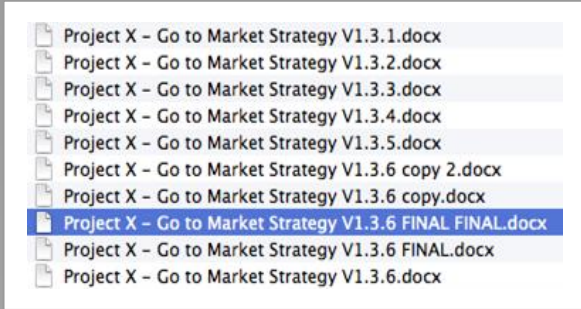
Project X – Go to Market Strategy V1.3.1.docx
Project X – Go to Market Strategy V1.3.2.docx
Project X – Go to Market Strategy V1.3.3.docx
Project X – Go to Market Strategy V1.3.4.docx
Project X – Go to Market Strategy V1.3.5.docx
Project X – Go to Market Strategy V1.3.6 copy 2.docx
Project X – Go to Market Strategy V1.3.6 copy.docx
Project X – Go to Market Strategy V1.3.6 FINAL FINAL.docx
Project X – Go to Market Strategy V1.3.6 FINAL.docx
Project X – Go to Market Strategy V1.3.6.docx